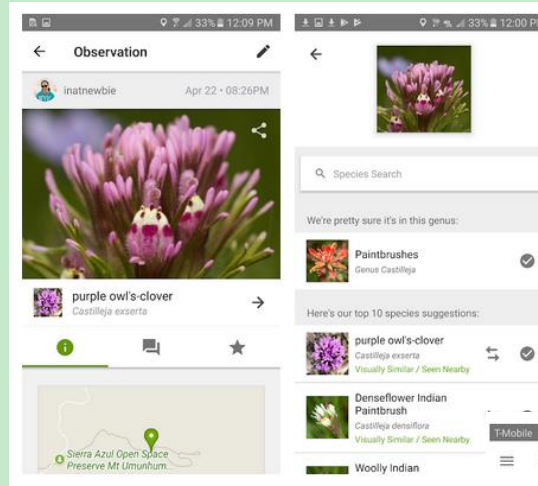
33% 12:09 PM

Observation

inatnewbie

Apr 22 • 08:26PM

purple owl's-clover
Castilleja exserta

Sierra Azul Open Space Preserve Mt Umunhum

33% 12:00 PM

Species Search

We're pretty sure it's in this genus:

Paintbrushes
Genus Castilleja

Here's our top 10 species suggestions:

purple owl's-clover
Castilleja exserta
Visually Similar / Seen Nearby

Denseflower Indian Paintbrush
Castilleja densiflora
Visually Similar / Seen Nearby

T-Mobile

Woolly Indian